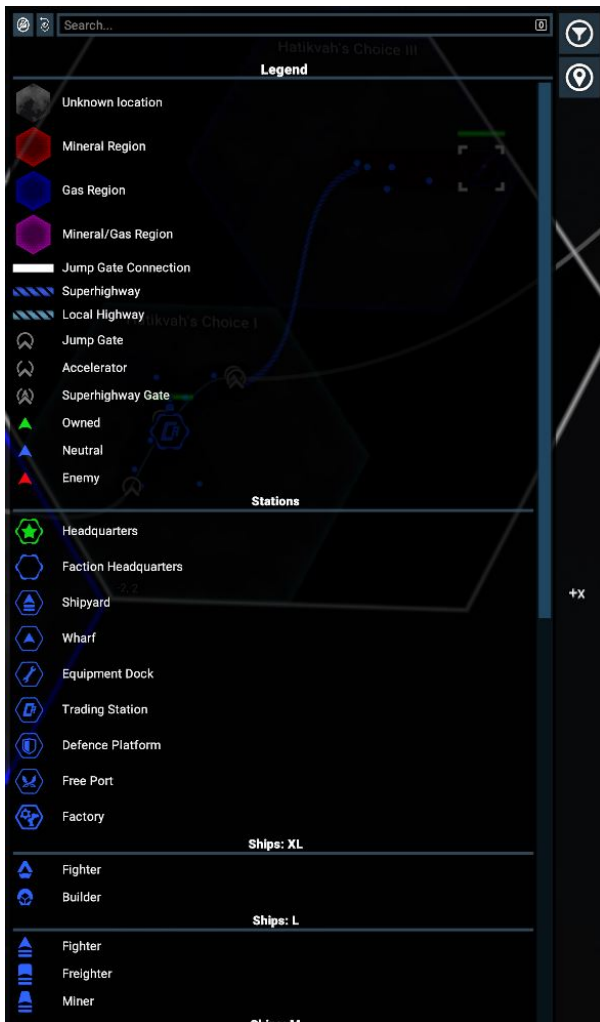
Search...

0

Hatikvah's Choice III

Legend

Unknown location

Mineral Region

Gas Region

Mineral/Gas Region

Jump Gate Connection

Superhighway

Local Highway

Hatikvah's Choice I

Jump Gate

Accelerator

Superhighway Gate

Owned

Neutral

Enemy

Stations

Headquarters

Faction Headquarters

Shipyard

Wharf

Equipment Dock

Trading Station

Defence Platform

Free Port

Factory

+X

Ships: XL

Fighter

Builder

Ships: L

Fighter

Freighter

Miner

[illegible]